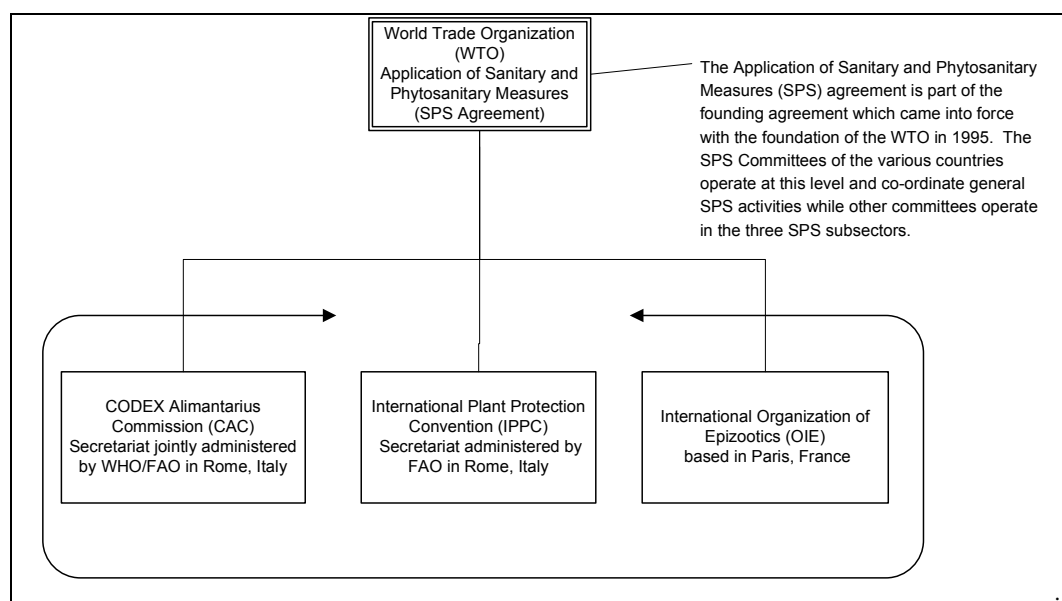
World Trade Organization
(WTO)
Application of Sanitary and Phytosanitary Measures
(SPS Agreement)

The Application of Sanitary and Phytosanitary Measures (SPS) agreement is part of the founding agreement which came into force with the foundation of the WTO in 1995. The SPS Committees of the various countries operate at this level and co-ordinate general SPS activities while other committees operate in the three SPS subsectors.

CODEX Alimantarius Commission (CAC)
Secretariat jointly administered by WHO/FAO in Rome, Italy

International Plant Protection Convention (IPPC)
Secretariat administered by FAO in Rome, Italy

International Organization of Epizootics (OIE)
based in Paris, France